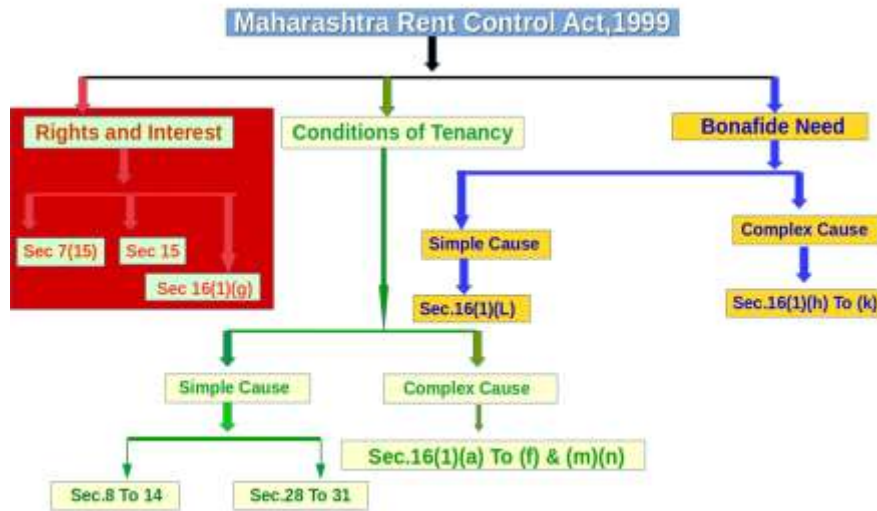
Maharashtra Rent Control Act,1999

Rights and Interest

Sec 7(15)

Sec 15

Sec 16(1)(g)

Conditions of Tenancy

Simple Cause

Sec.8 To 14

Sec.28 To 31

Complex Cause

Sec.16(1)(a) To (f) & (m)(n)

Bonafide Need

Simple Cause

Sec.16(1)(L)

Complex Cause

Sec.16(1)(h) To (k)